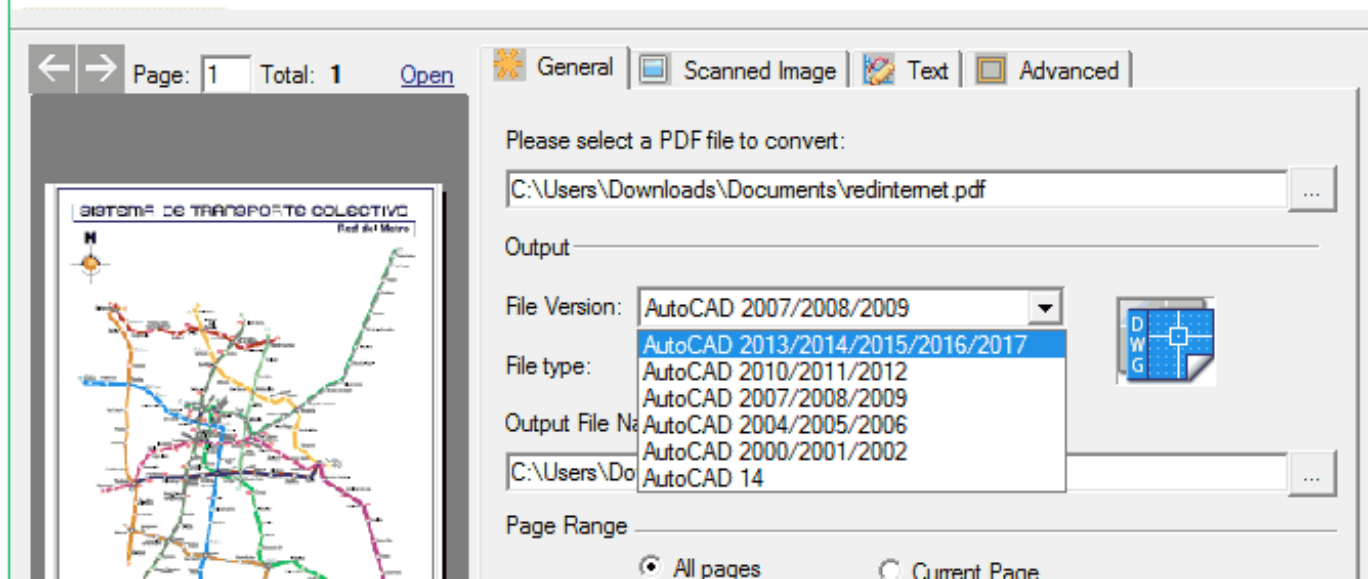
Page: 1 Total: 1 Open

General | Scanned Image | Text | Advanced

Please select a PDF file to convert:

C:\Users\Downloads\Documents\redinternet.pdf

...

Output

File Version: AutoCAD 2007/2008/2009

AutoCAD 2013/2014/2015/2016/2017
AutoCAD 2010/2011/2012
AutoCAD 2007/2008/2009
AutoCAD 2004/2005/2006
AutoCAD 2000/2001/2002
AutoCAD 14

File type:

Output File Na

C:\Users\Do

...

DWG

SISTEMA DE TRANSPORTE COLECTIVO
Red del Metro
N

Page Range

All pages
Current Page